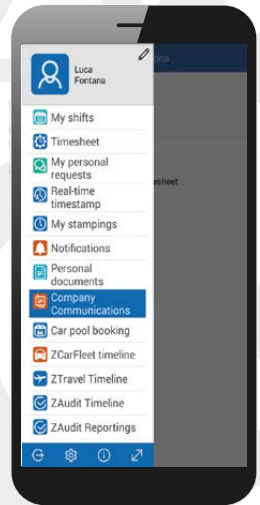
Luca Fontana

My shifts
Timesheet
My personal requests
Real-time timestamp
My stampings
Notifications
Personal documents
Company Communications
Car pool booking
ZCarFleet timeline
ZTravel Timeline
ZAudit Timeline
ZAudit Reportings

ons
esheet